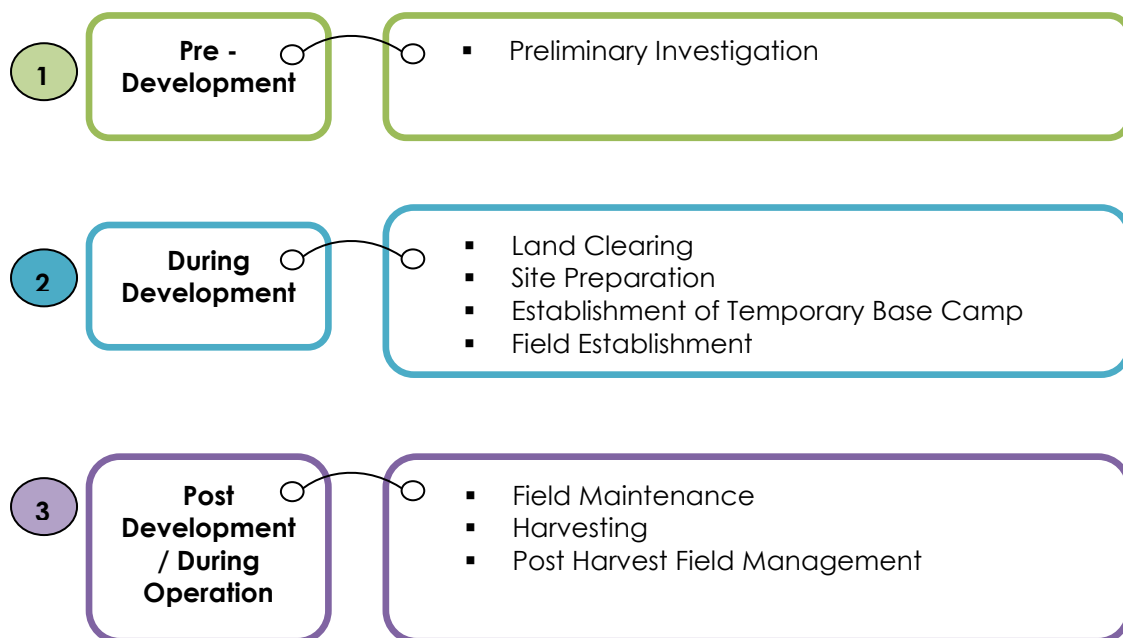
1

Pre - Development

▪ Preliminary Investigation

2

During Development

▪ Land Clearing
▪ Site Preparation
▪ Establishment of Temporary Base Camp
▪ Field Establishment

3

Post Development / During Operation

▪ Field Maintenance
▪ Harvesting
▪ Post Harvest Field Management